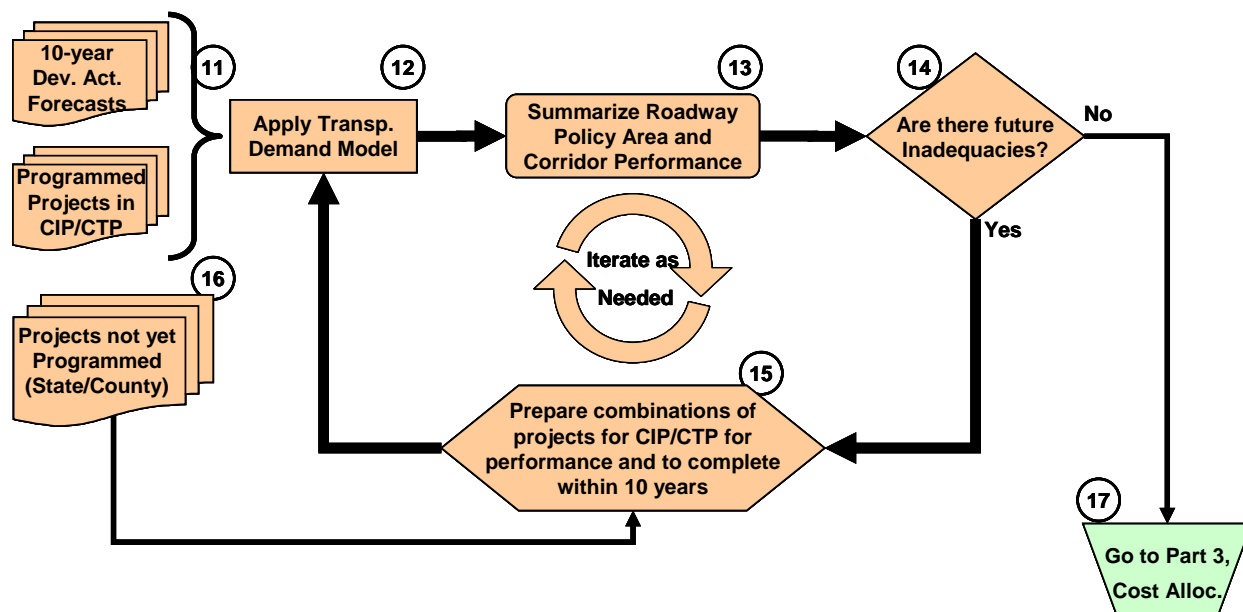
10-year Dev. Act. Forecasts

11

Programmed Projects in CIP/CTP

12

Apply Transp. Demand Model

13

Summarize Roadway Policy Area and Corridor Performance

14

Are there future Inadequacies?

No

Yes

Iterate as Needed

16

Projects not yet Programmed (State/County)

15

Prepare combinations of projects for CIP/CTP for performance and to complete within 10 years

17

Go to Part 3, Cost Alloc.